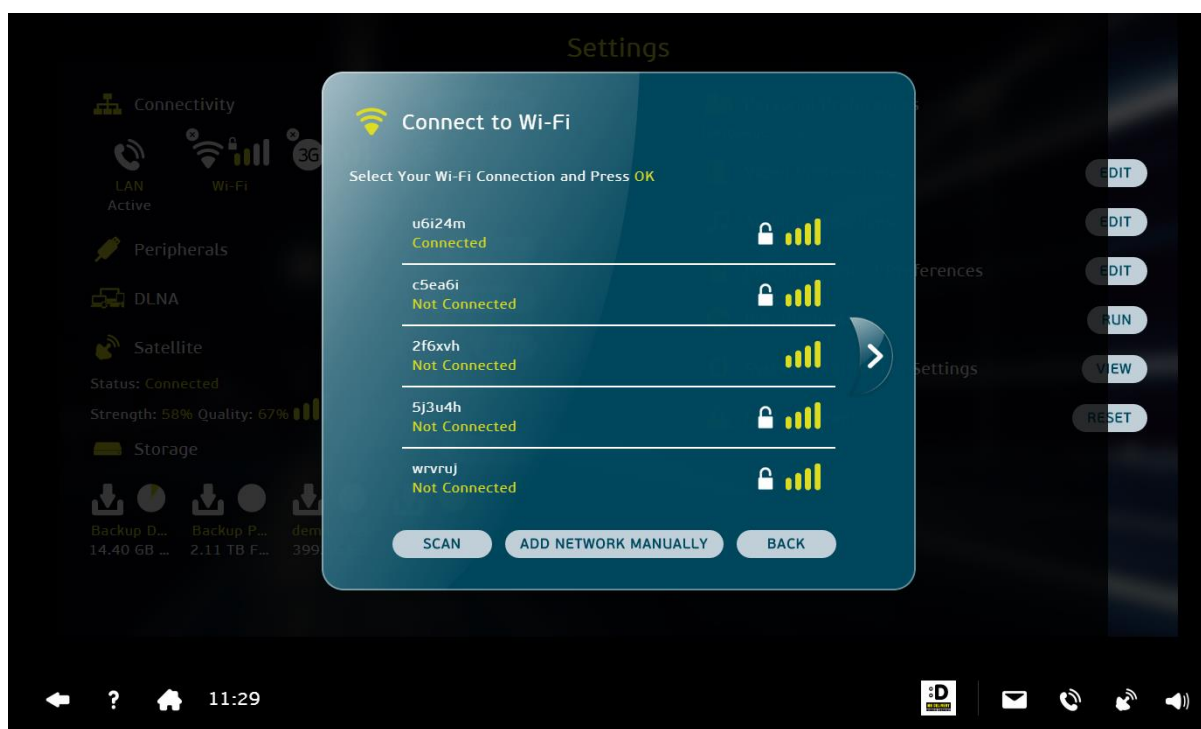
Settings

Connectivity

LAN
Active

Wi-Fi

3G

Peripherals

DLNA

Satellite

Status: Connected

Strength: 58% Quality: 67%

Storage

Backup D...
14.40 GB ...

Backup P...
2.11 TB F...

dem
399

Connect to Wi-Fi

Select Your Wi-Fi Connection and Press OK

u6i24m
Connected

c5ea6i
Not Connected

2f6xvh
Not Connected

5j3u4h
Not Connected

wrvruj
Not Connected

SCAN

ADD NETWORK MANUALLY

BACK

ferences

Settings

EDIT

EDIT

EDIT

RUN

VIEW

RESET

11:29